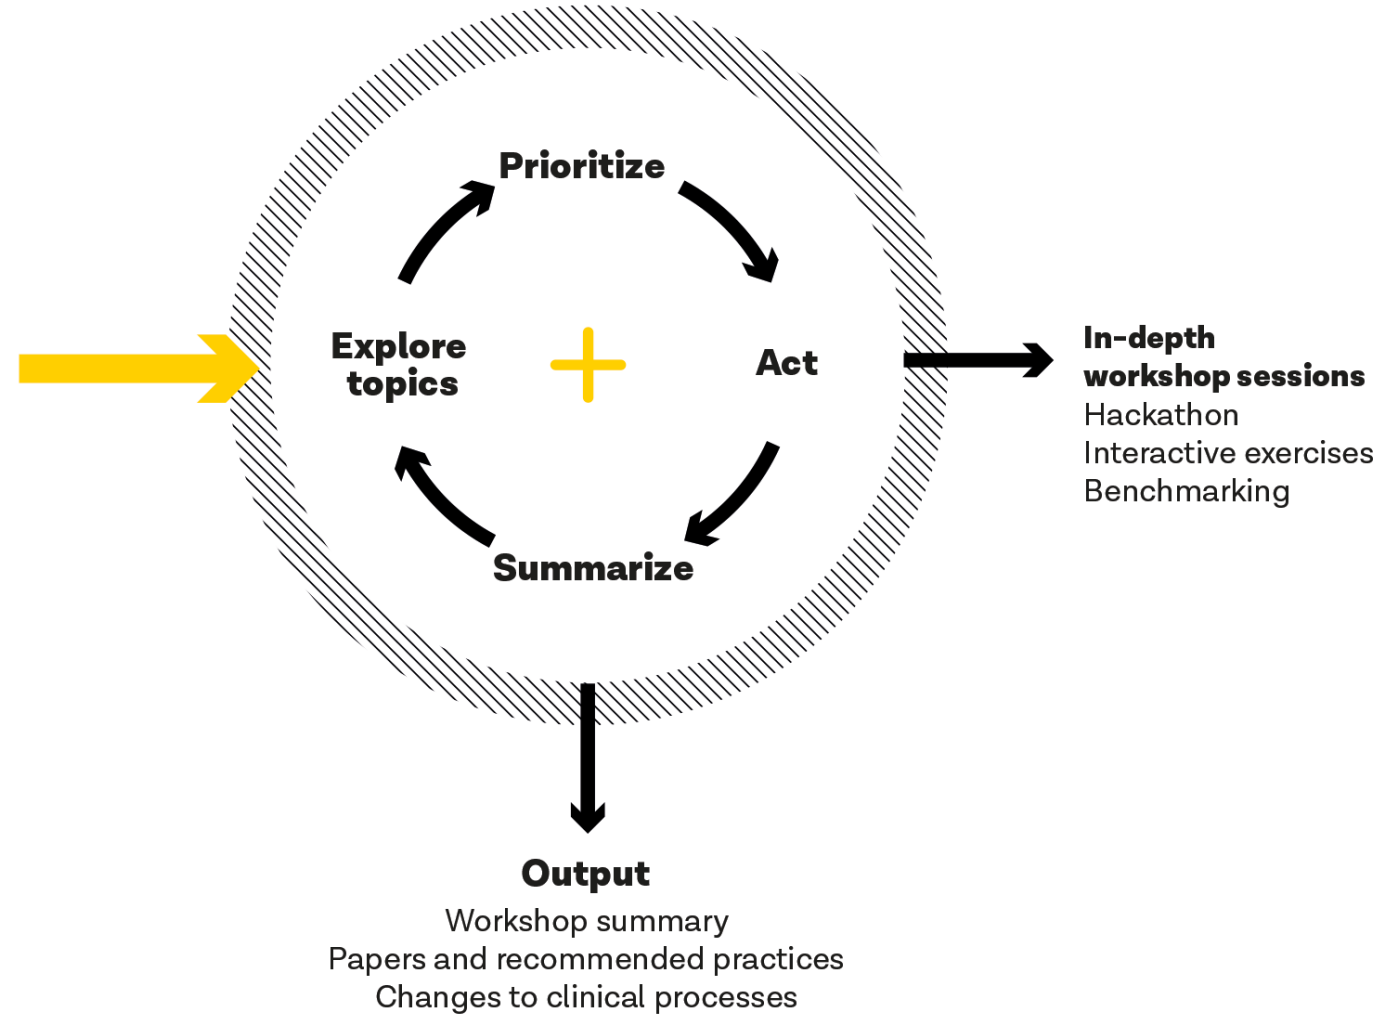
Prioritize

Explore topics

Act

Summarize

In-depth workshop sessions
Hackathon
Interactive exercises
Benchmarking

Output
Workshop summary
Papers and recommended practices
Changes to clinical processes